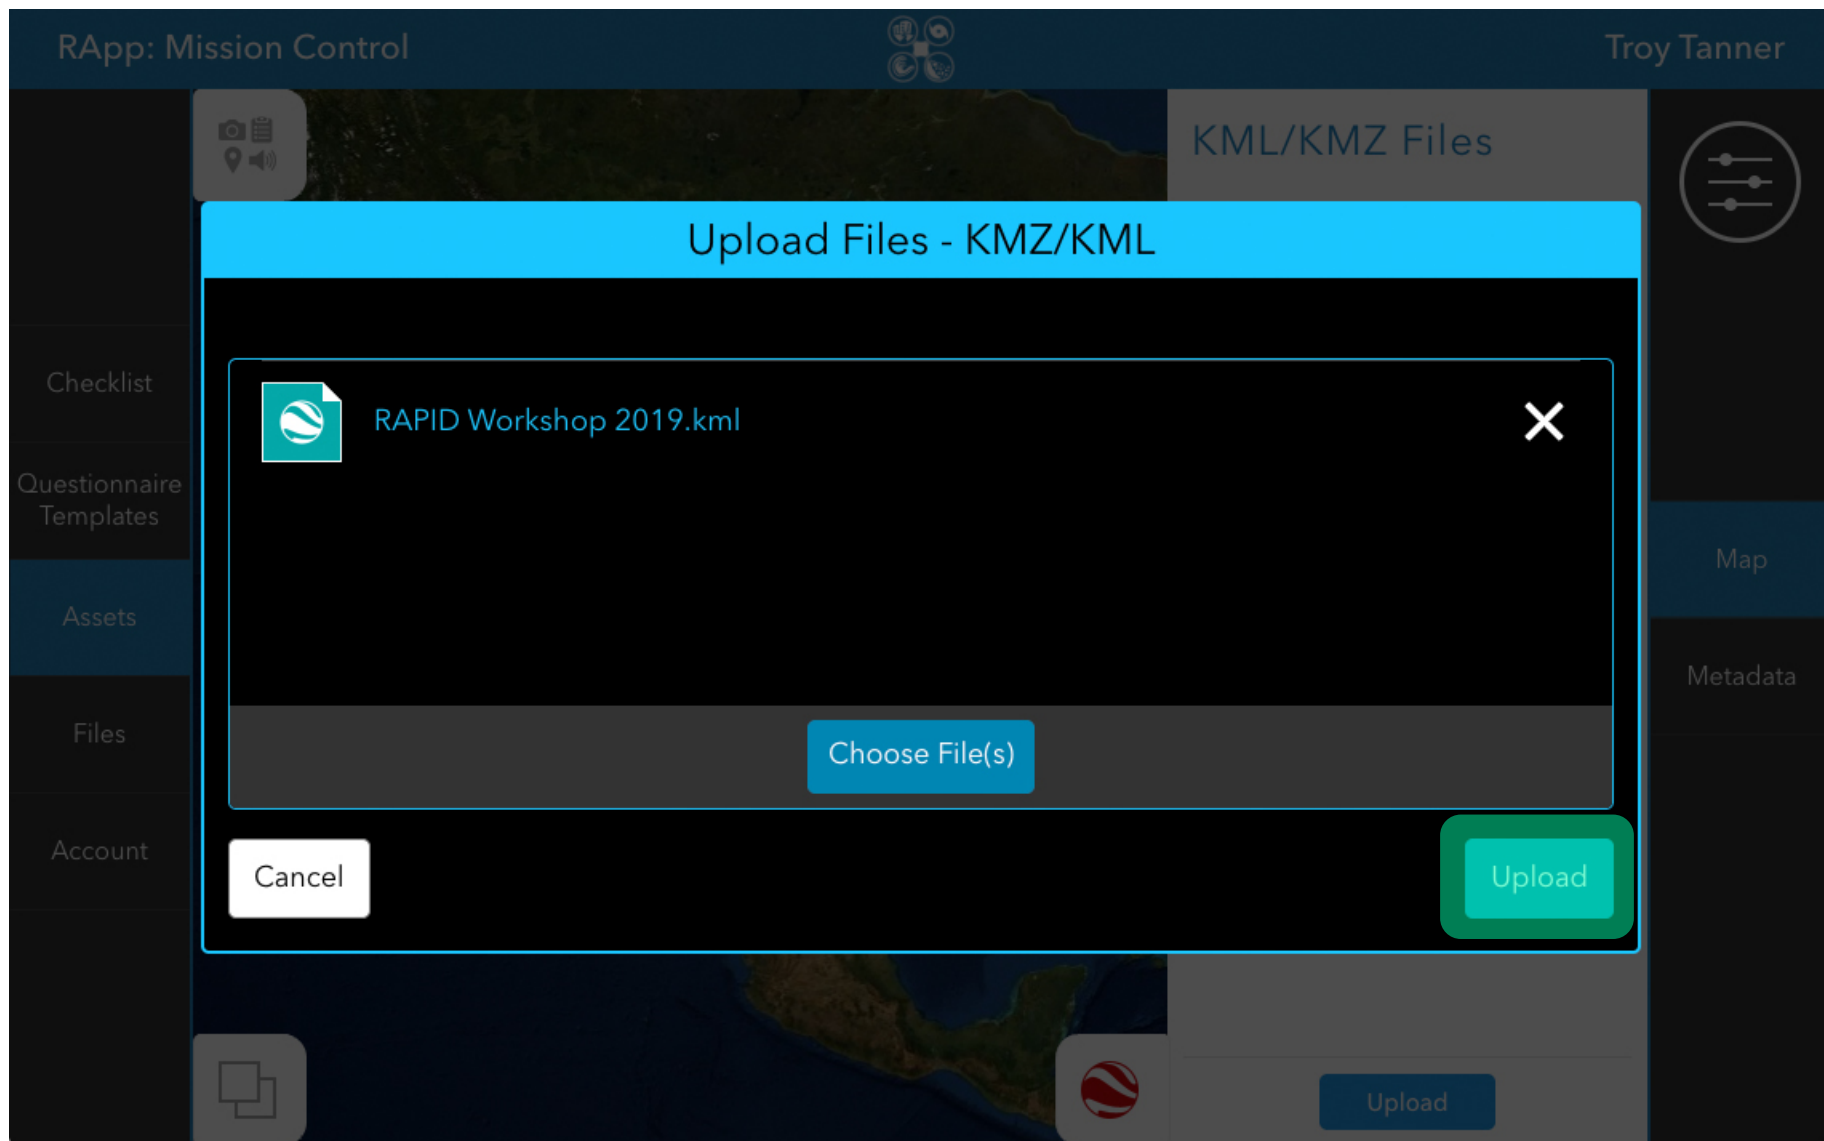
RApp: Mission Control

Troy Tanner

KML/KMZ Files

Upload Files - KMZ/KML

Checklist

Questionnaire Templates

Assets

Files

Account

RAPID Workshop 2019.kml

Choose File(s)

Cancel

Upload

Map

Metadata

Upload